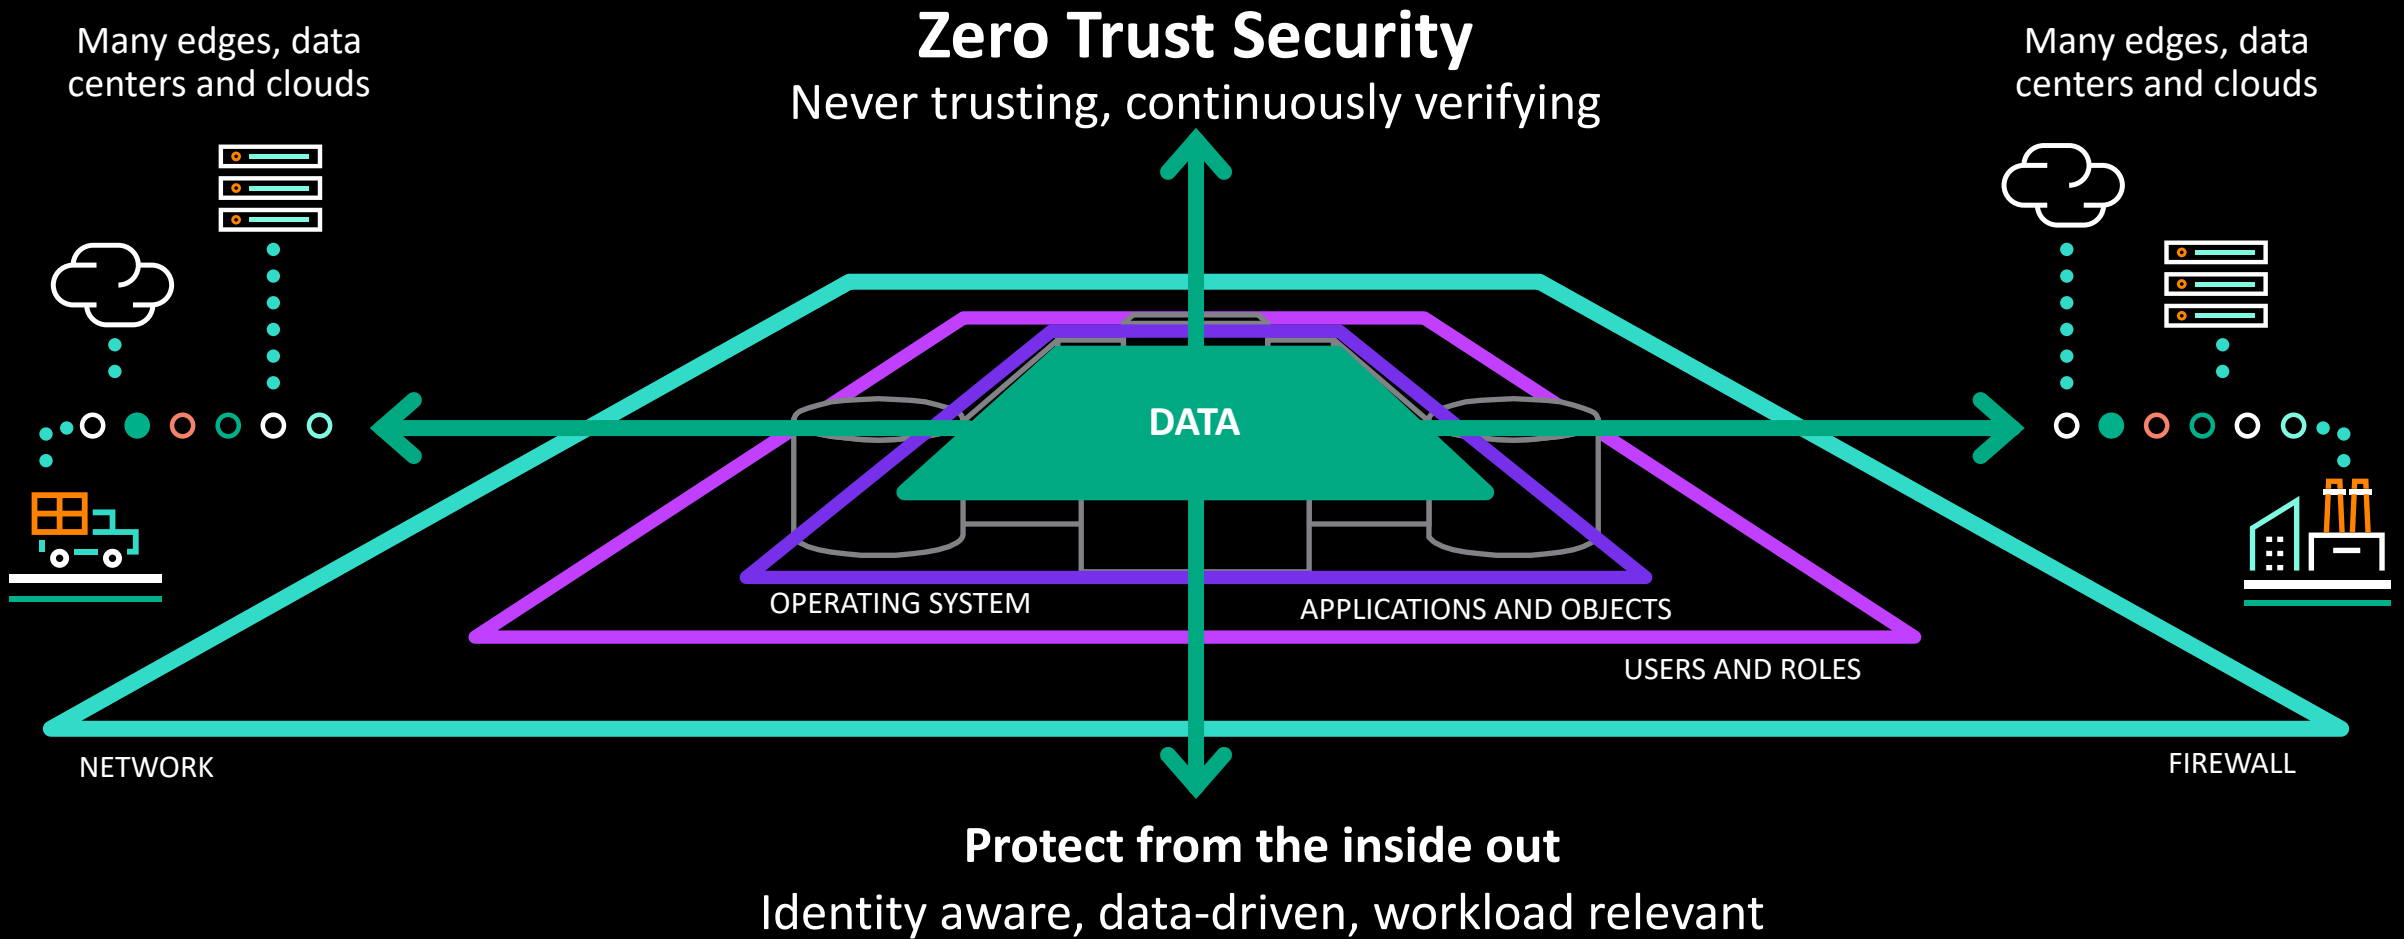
Many edges, data centers and clouds

Zero Trust Security

Never trusting, continuously verifying

Many edges, data centers and clouds

DATA

OPERATING SYSTEM

APPLICATIONS AND OBJECTS

USERS AND ROLES

NETWORK

FIREWALL

Protect from the inside out

Identity aware, data-driven, workload relevant